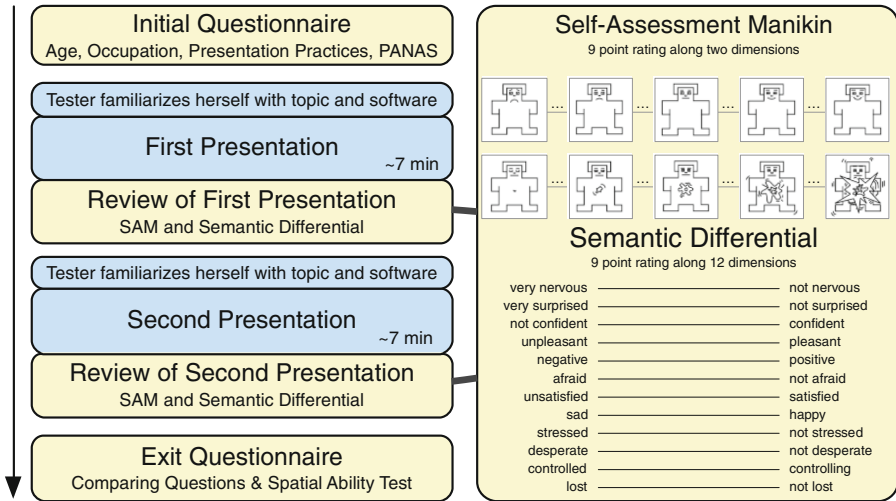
Initial Questionnaire
Age, Occupation, Presentation Practices, PANAS

Tester familiarizes herself with topic and software

First Presentation
~7 min

Review of First Presentation
SAM and Semantic Differential

Tester familiarizes herself with topic and software

Second Presentation
~7 min

Review of Second Presentation
SAM and Semantic Differential

Exit Questionnaire
Comparing Questions & Spatial Ability Test

Self-Assessment Manikin
9 point rating along two dimensions

... ... ... ...

... ... ... ...

Semantic Differential
9 point rating along 12 dimensions

| | |
|---|---|
| very nervous | not nervous |
| very surprised | not surprised |
| not confident | confident |
| unpleasant | pleasant |
| negative | positive |
| afraid | not afraid |
| unsatisfied | satisfied |
| sad | happy |
| stressed | not stressed |
| desperate | not desperate |
| controlled | controlling |
| lost | not lost |